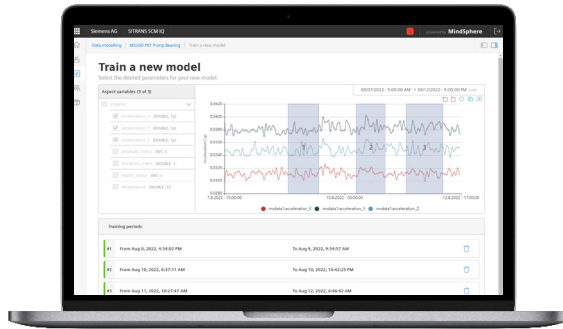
Siemens AG SITRANS SCM IQ

powered by MindSphere

Data modelling > MS200 P01 Pump Bearing > Train a new model

Train a new model

Select the desired parameters for your new model.

07/07/2022 - 00:00 → 07/12/2022 - 17:00

Aspect variables (3 of 3)

Modes

acceleration_X (DOUBLE, g)

acceleration_Y (DOUBLE, g)

acceleration_Z (DOUBLE, g)

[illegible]

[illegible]

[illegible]

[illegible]

7.8.2022 - 00:00:00

11.8.2022 - 00:00:00

12.8.2022 - 17:00:00

1

2

3

ms0a1/acceleration_X ms0a1/acceleration_Y ms0a1/acceleration_Z

Training periods

#1 From Aug 8, 2022, 4:14:02 PM To Aug 9, 2022, 9:34:57 AM

#2 From Aug 10, 2022, 6:37:11 AM To Aug 10, 2022, 10:42:25 PM

#3 From Aug 11, 2022, 10:27:47 AM To Aug 12, 2022, 6:46:42 AM